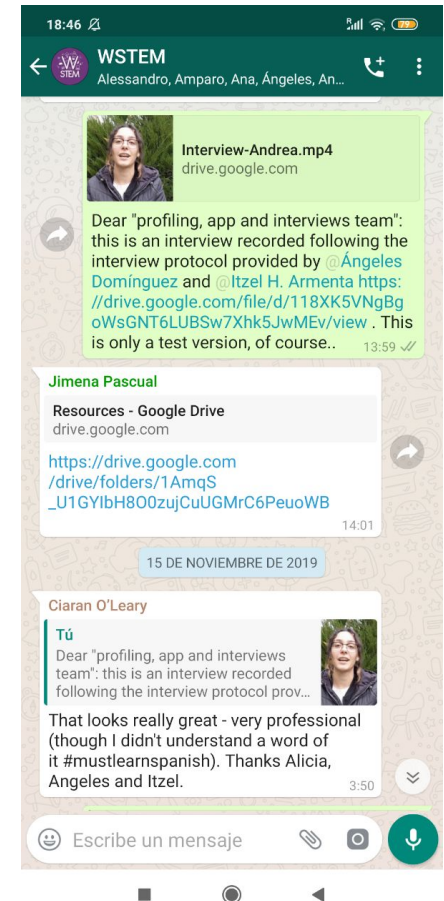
18:46

WSTEM
Alessandro, Amparo, Ana, Ángeles, An...

Interview-Andrea.mp4
drive.google.com

Dear "profiling, app and interviews team": this is an interview recorded following the interview protocol provided by @Ángeles Domínguez and @Itzel H. Armenta https://drive.google.com/file/d/118XK5VNgBgoWsGNT6LUBSw7Xhk5JwMEv/view . This is only a test version, of course..
13:59

Jimena Pascual
Resources - Google Drive
drive.google.com
https://drive.google.com/drive/folders/1AmqS_U1GYIbH8O0zujCuUGMrC6PeuoWB
14:01

15 DE NOVIEMBRE DE 2019

Ciaran O'Leary
Tú
Dear "profiling, app and interviews team": this is an interview recorded following the interview protocol prov...
That looks really great - very professional (though I didn't understand a word of it #mustlearnspanish). Thanks Alicia, Angeles and Itzel.
3:50

Escribe un mensaje